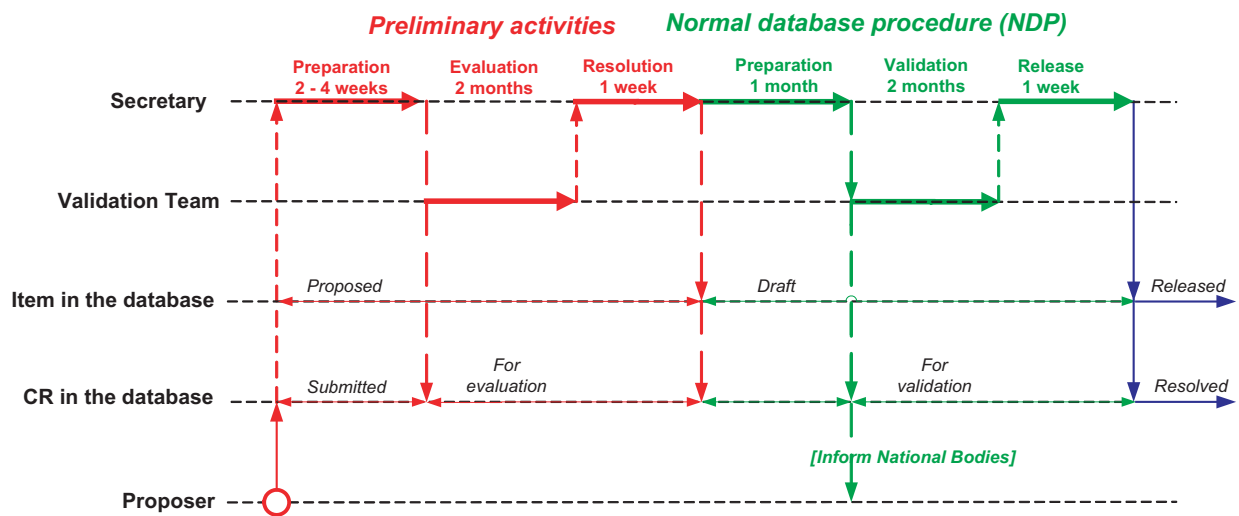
Preliminary activities

Normal database procedure (NDP)

Preparation 2 - 4 weeks

Evaluation 2 months

Resolution 1 week

Preparation 1 month

Validation 2 months

Release 1 week

Secretary

Validation Team

Item in the database

Proposed

Draft

Released

CR in the database

Submitted

For evaluation

For validation

Resolved

[Inform National Bodies]

Proposer